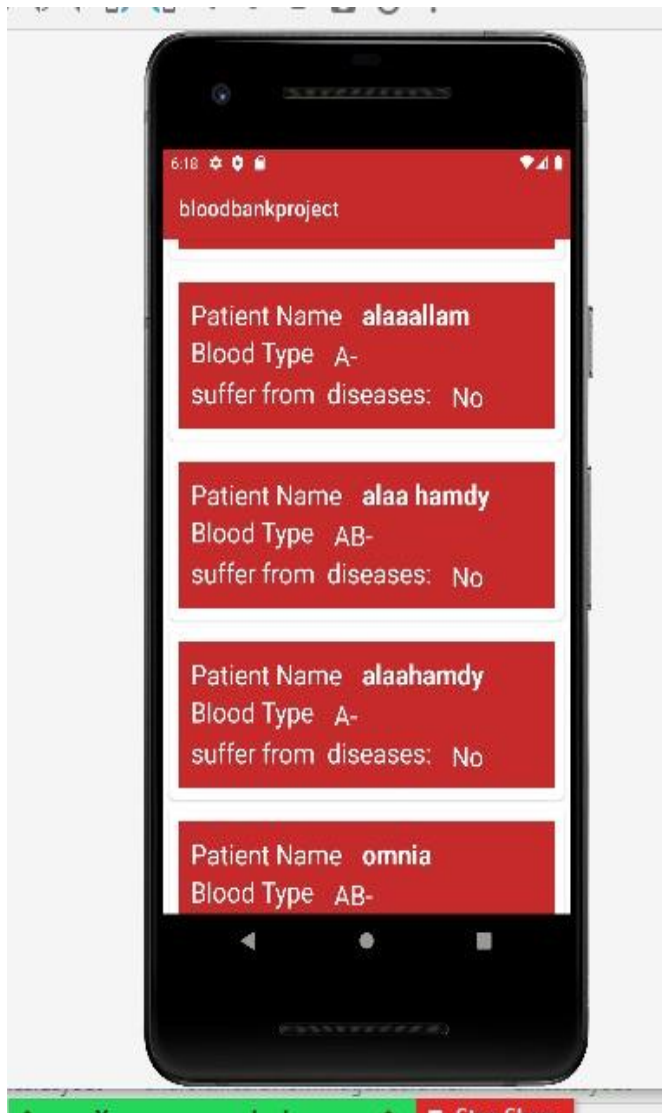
6:18

bloodbankproject

Patient Name alaaallam
Blood Type A-
suffer from diseases: No

Patient Name alaa hamdy
Blood Type AB-
suffer from diseases: No

Patient Name alaahamdy
Blood Type A-
suffer from diseases: No

Patient Name omnia
Blood Type AB-

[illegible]